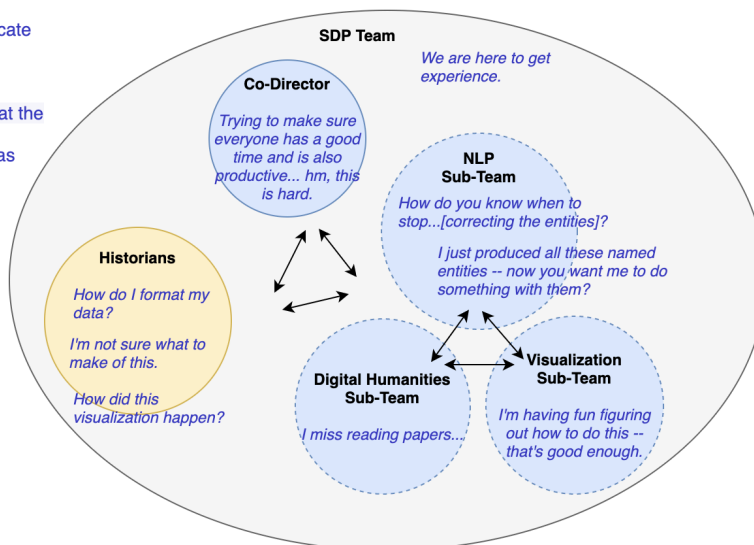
cate

at the

as

SDP Team

We are here to get experience.

Co-Director

Trying to make sure everyone has a good time and is also productive... hm, this is hard.

NLP Sub-Team

How do you know when to stop...[correcting the entities]?

I just produced all these named entities -- now you want me to do something with them?

Historians

How do I format my data?

I'm not sure what to make of this.

How did this visualization happen?

Digital Humanities Sub-Team

I miss reading papers...

Visualization Sub-Team

I'm having fun figuring out how to do this -- that's good enough.